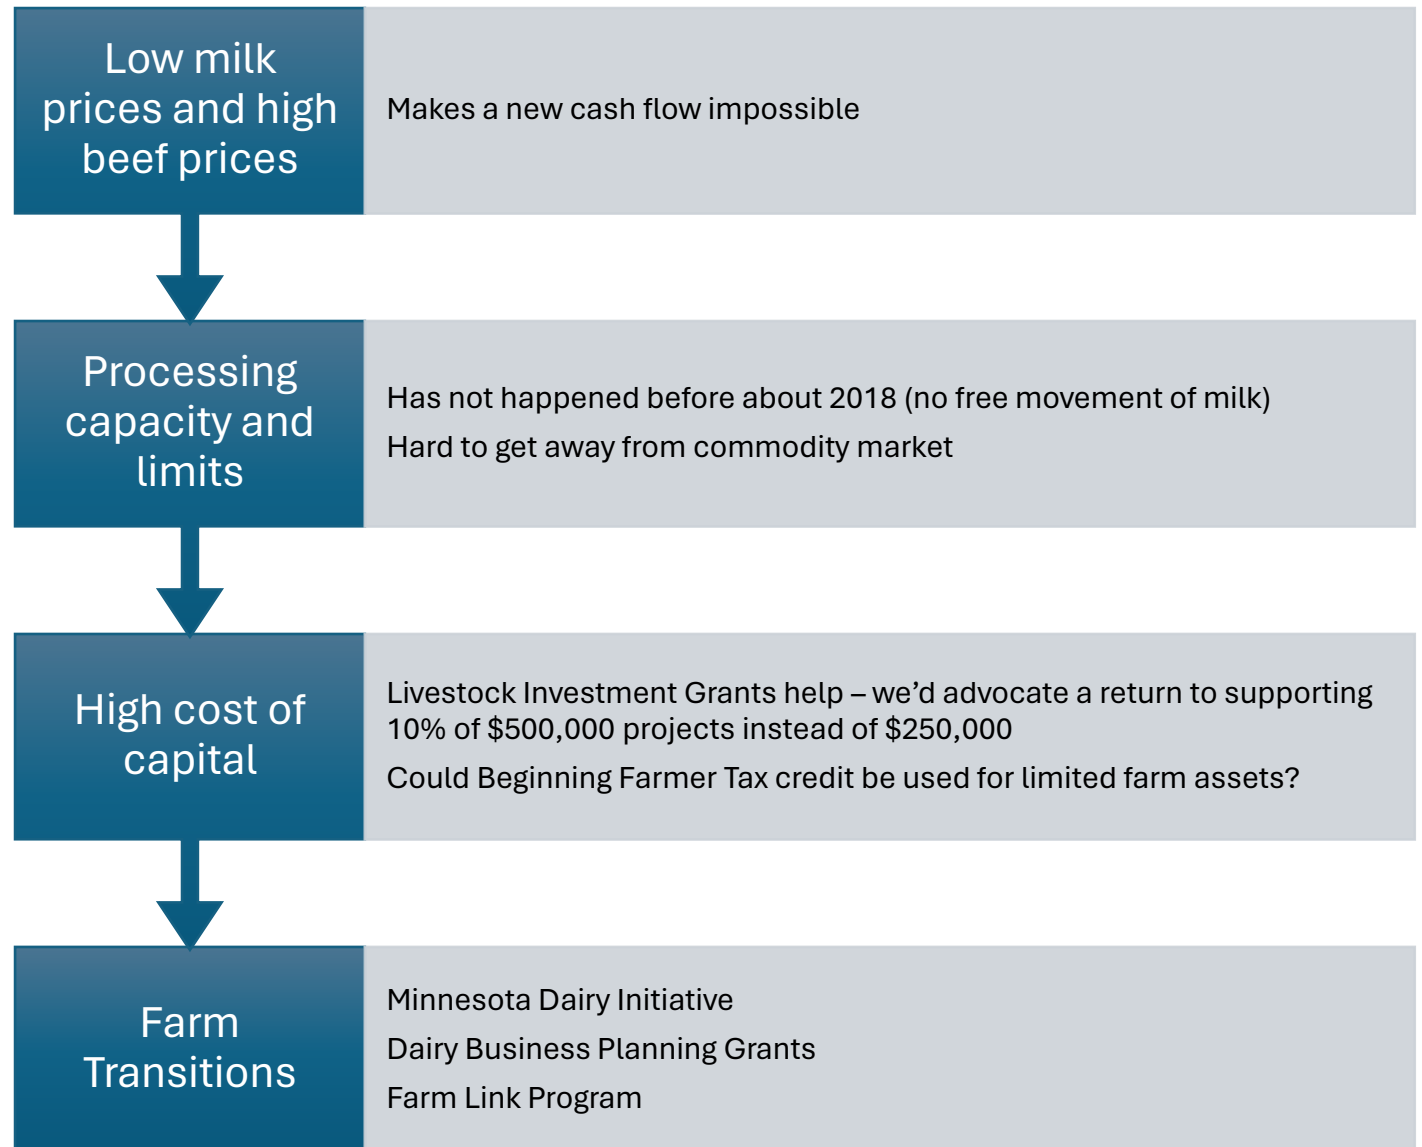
Low milk prices and high beef prices

Makes a new cash flow impossible

Processing capacity and limits

Has not happened before about 2018 (no free movement of milk)

Hard to get away from commodity market

High cost of capital

Livestock Investment Grants help – we'd advocate a return to supporting 10% of $500,000 projects instead of $250,000

Could Beginning Farmer Tax credit be used for limited farm assets?

Farm Transitions

Minnesota Dairy Initiative

Dairy Business Planning Grants

Farm Link Program